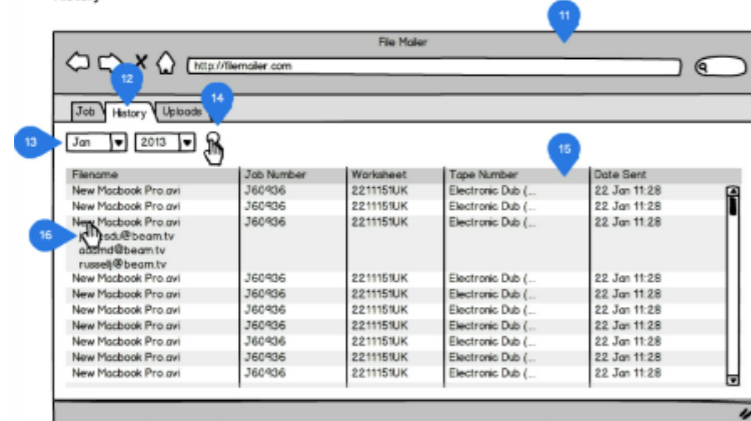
11

File Mailer

http://filemailer.com

12

14

Job | History | Uploads

13

Jan | 2013

15

16

| Filename | Job Number | Worksheet | Tape Number | Date Sent |
|---|---|---|---|---|
| New Macbook Pro.avi | J60936 | 2211151UK | Electronic Dub (... | 22 Jan 11:28 |
| New Macbook Pro.avi | J60936 | 2211151UK | Electronic Dub (... | 22 Jan 11:28 |
| New Macbook Pro.avi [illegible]sadu@beam.tv adamd@beam.tv russellj@beam.tv | J60936 | 2211151UK | Electronic Dub (... | 22 Jan 11:28 |
| New Macbook Pro.avi | J60936 | 2211151UK | Electronic Dub (... | 22 Jan 11:28 |
| New Macbook Pro.avi | J60936 | 2211151UK | Electronic Dub (... | 22 Jan 11:28 |
| New Macbook Pro.avi | J60936 | 2211151UK | Electronic Dub (... | 22 Jan 11:28 |
| New Macbook Pro.avi | J60936 | 2211151UK | Electronic Dub (... | 22 Jan 11:28 |
| New Macbook Pro.avi | J60936 | 2211151UK | Electronic Dub (... | 22 Jan 11:28 |
| New Macbook Pro.avi | J60936 | 2211151UK | Electronic Dub (... | 22 Jan 11:28 |
| New Macbook Pro.avi | J60936 | 2211151UK | Electronic Dub (... | 22 Jan 11:28 |